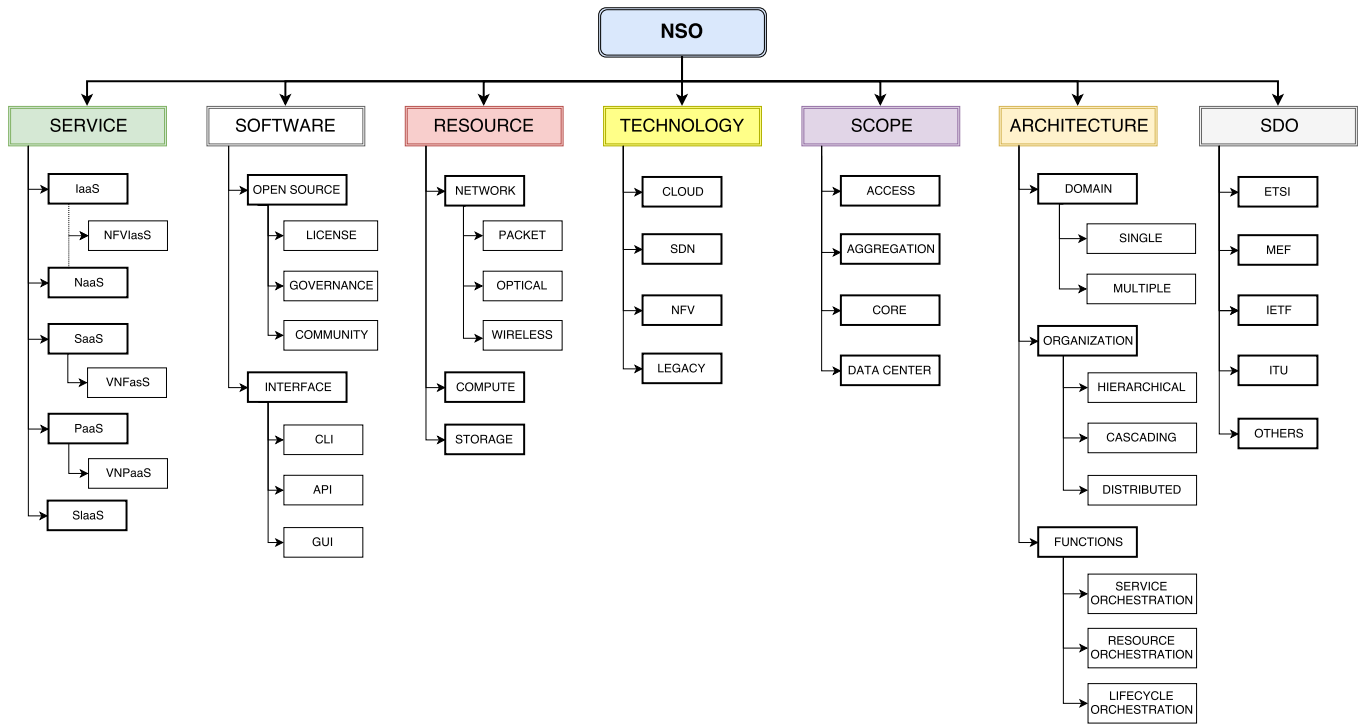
NSO

SERVICE
IaaS
NFVIasS
NaaS
SaaS
VNFasS
PaaS
VNPaaS
SlaaS

SOFTWARE
OPEN SOURCE
LICENSE
GOVERNANCE
COMMUNITY
INTERFACE
CLI
API
GUI

RESOURCE
NETWORK
PACKET
OPTICAL
WIRELESS
COMPUTE
STORAGE

TECHNOLOGY
CLOUD
SDN
NFV
LEGACY

SCOPE
ACCESS
AGGREGATION
CORE
DATA CENTER

ARCHITECTURE
DOMAIN
SINGLE
MULTIPLE
ORGANIZATION
HIERARCHICAL
CASCADING
DISTRIBUTED
FUNCTIONS
SERVICE ORCHESTRATION
RESOURCE ORCHESTRATION
LIFECYCLE ORCHESTRATION

SDO
ETSI
MEF
IETF
ITU
OTHERS